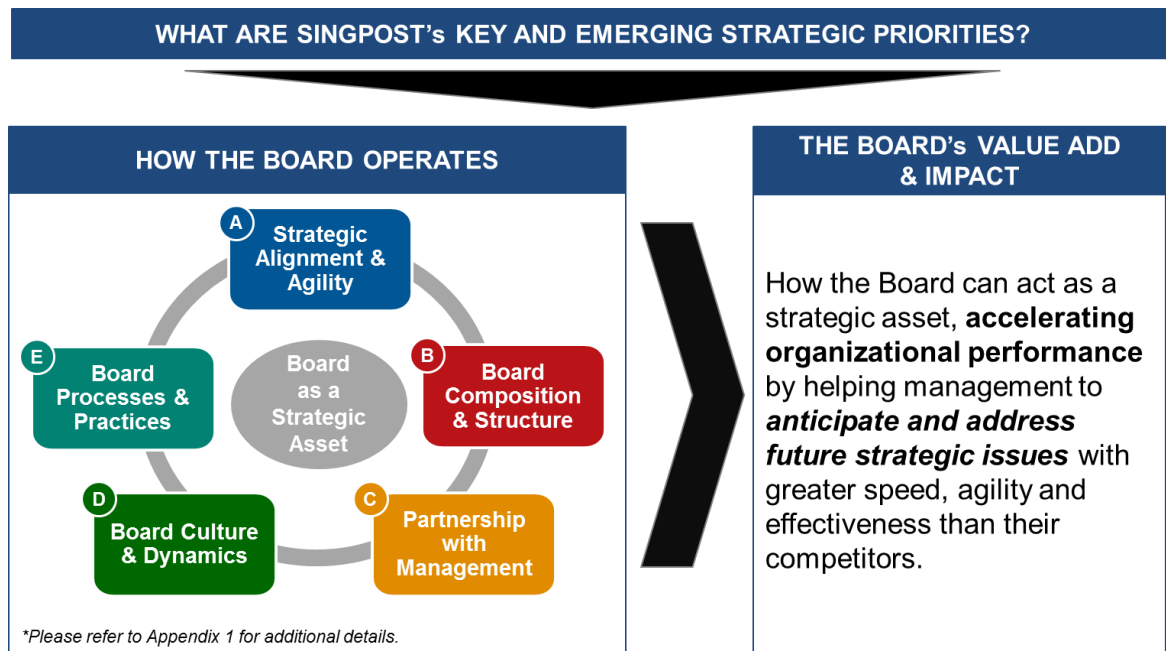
WHAT ARE SINGPOST's KEY AND EMERGING STRATEGIC PRIORITIES?

HOW THE BOARD OPERATES

A Strategic Alignment & Agility

B Board Composition & Structure

C Partnership with Management

D Board Culture & Dynamics

E Board Processes & Practices

Board as a Strategic Asset

*Please refer to Appendix 1 for additional details.

THE BOARD's VALUE ADD & IMPACT

How the Board can act as a strategic asset, **accelerating organizational performance** by helping management to ***anticipate and address future strategic issues*** with greater speed, agility and effectiveness than their competitors.